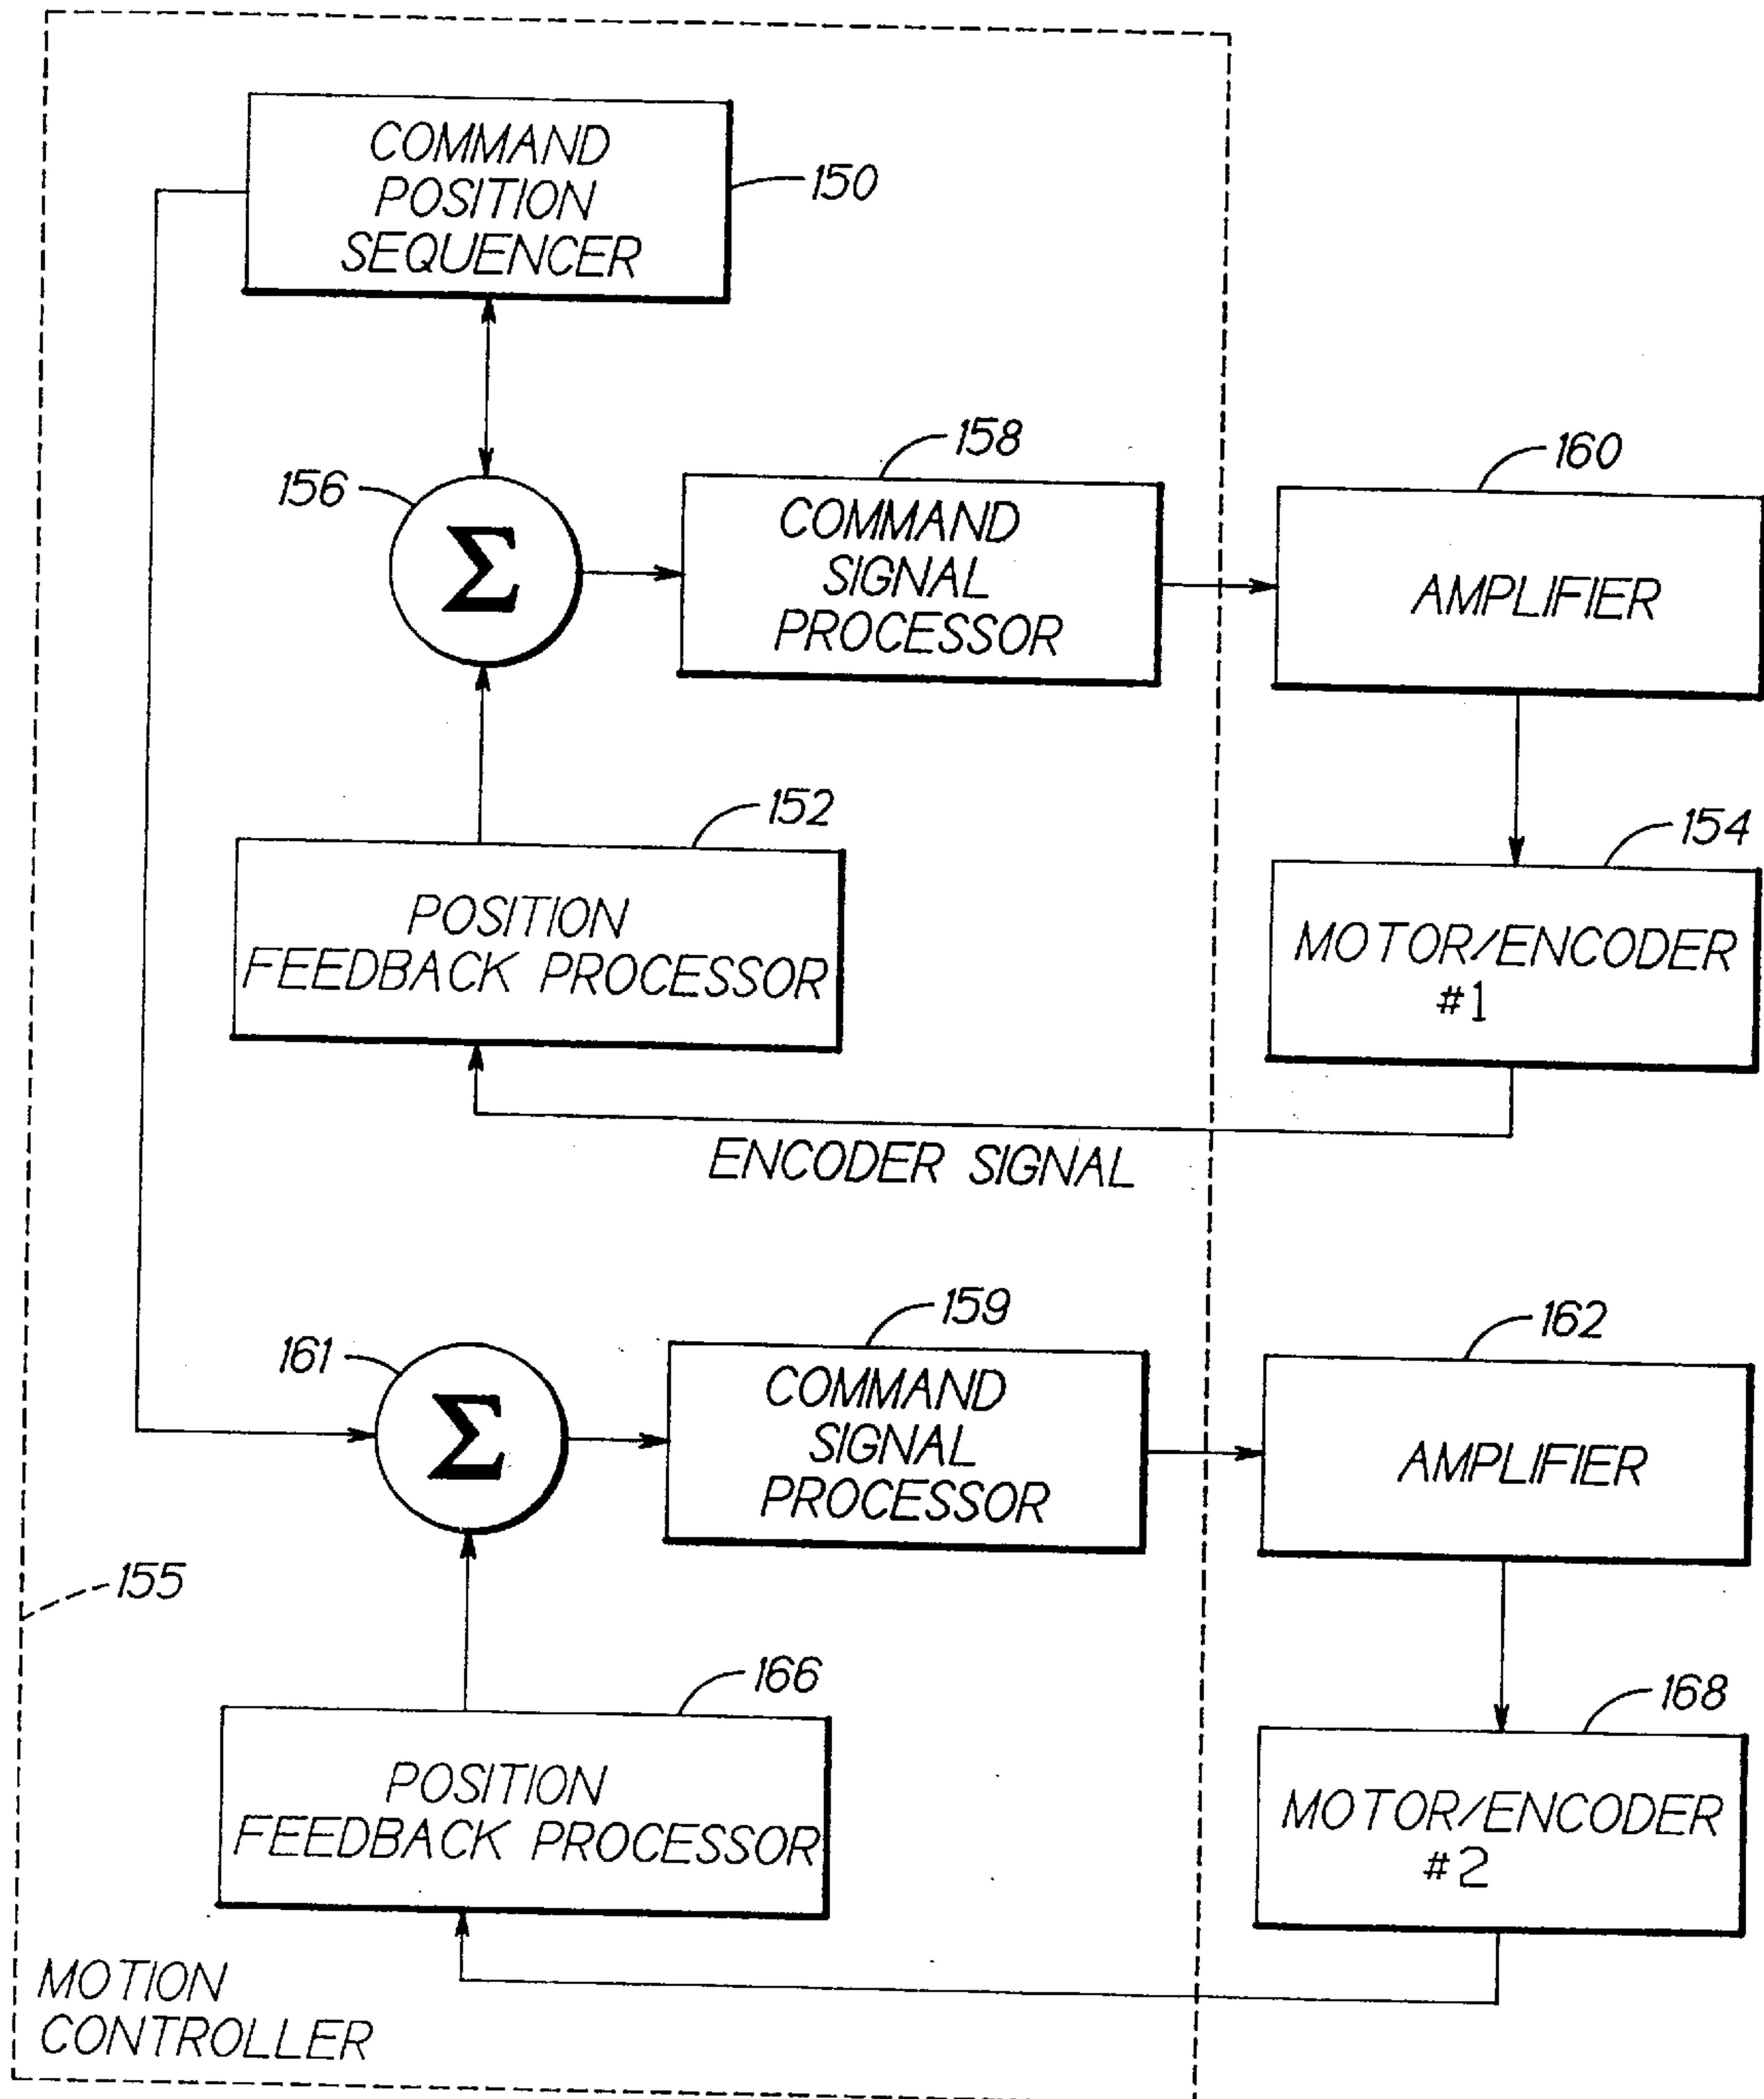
COMMAND POSITION SEQUENCER

150

158

160

156

$\Sigma$

COMMAND SIGNAL PROCESSOR

AMPLIFIER

152

154

POSITION FEEDBACK PROCESSOR

MOTOR/ENCODER #1

ENCODER SIGNAL

159

162

161

$\Sigma$

COMMAND SIGNAL PROCESSOR

AMPLIFIER

155

166

168

POSITION FEEDBACK PROCESSOR

MOTOR/ENCODER #2

MOTION CONTROLLER